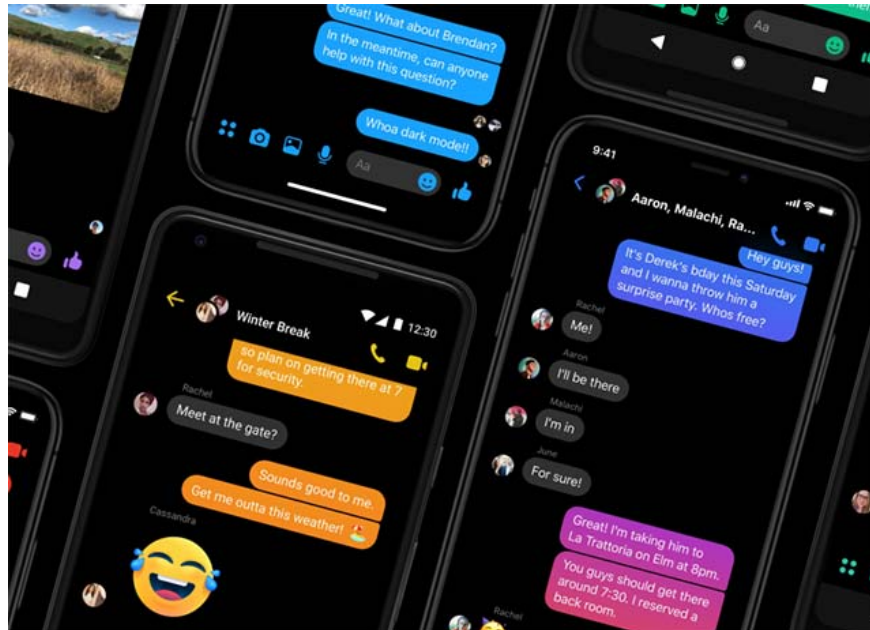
Great! What about Brendan?

In the meantime, can anyone help with this question?

Whoa dark mode!!

Aa

Aa

Winter Break

12:30

so plan on getting there at 7 for security.

Rachel

Meet at the gate?

Sounds good to me.

Get me outta this weather!

Cassandra

9:41

Aaron, Malachi, Ra...

Hey guys!

It's Derek's bday this Saturday and I wanna throw him a surprise party. Whos free?

Rachel

Me!

Aaron

I'll be there

Malachi

I'm in

June

For sure!

Great! I'm taking him to La Trattoria on Elm at 8pm.

You guys should get there around 7:30. I reserved a back room.

Rachel